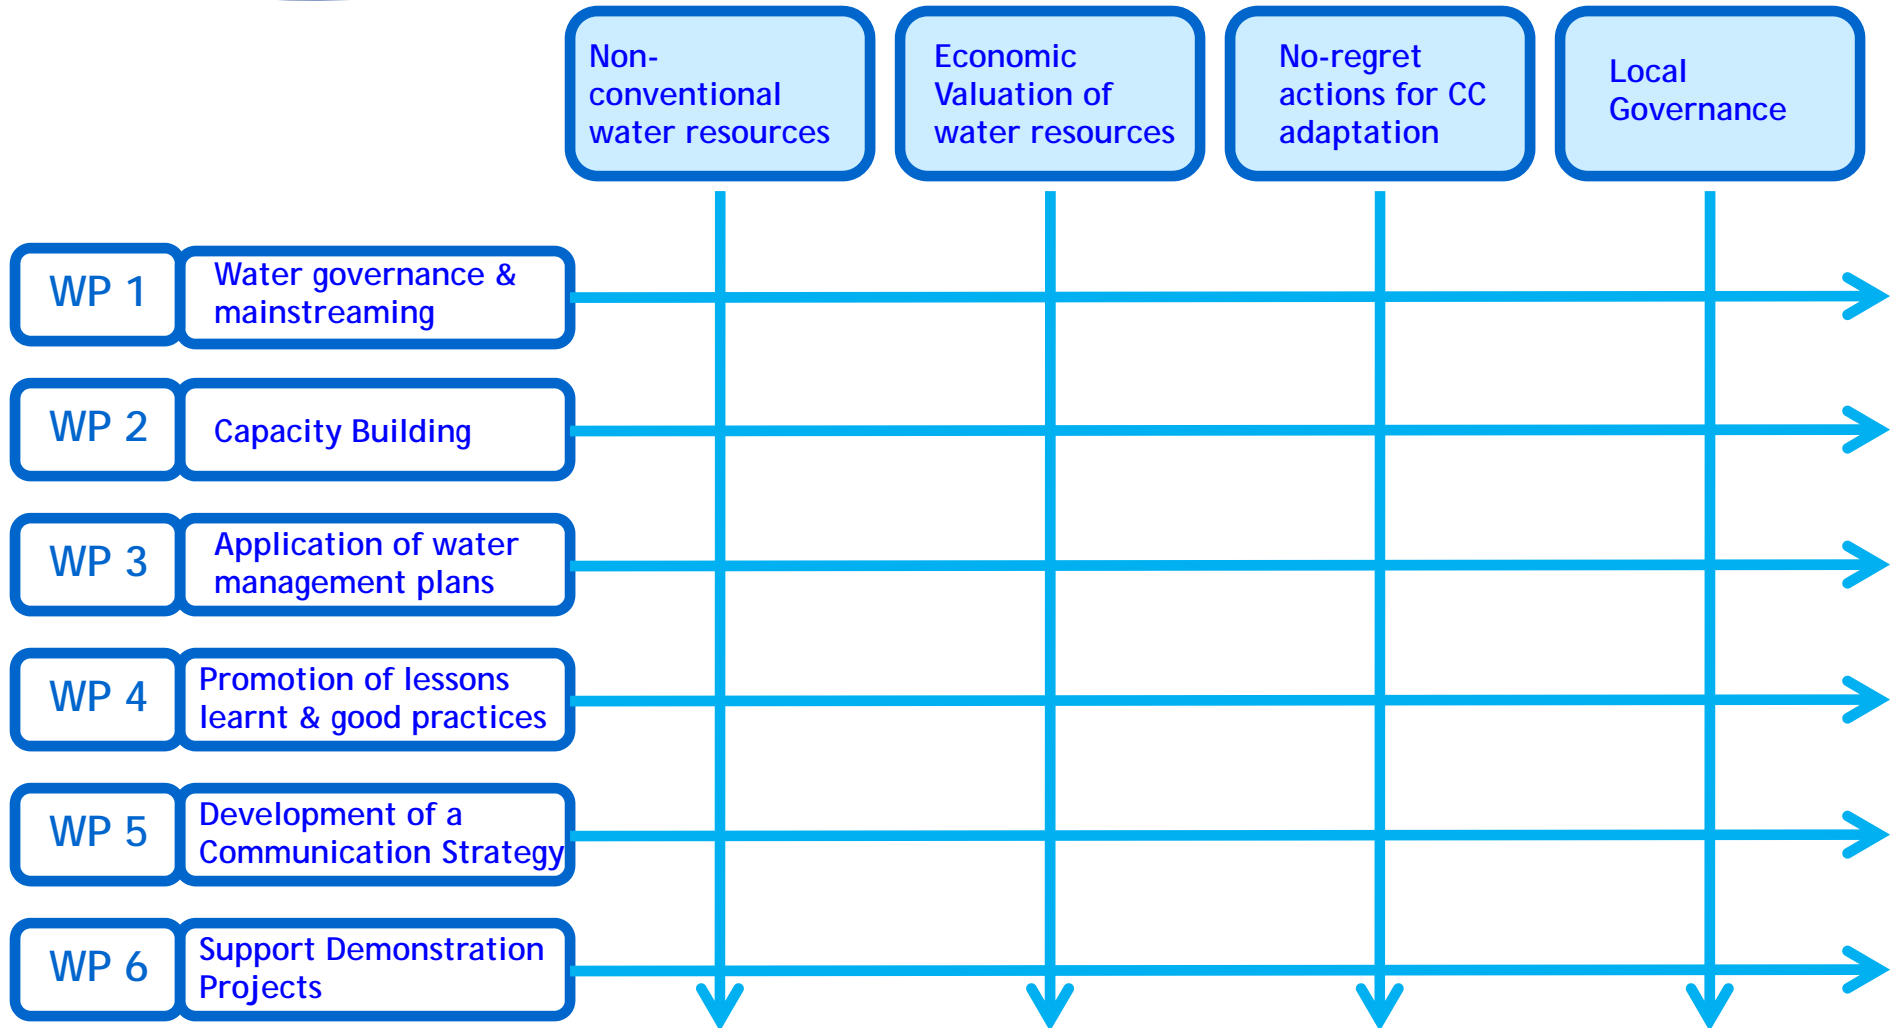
Non-conventional water resources

Economic Valuation of water resources

No-regret actions for CC adaptation

Local Governance

WP 1 Water governance & mainstreaming

WP 2 Capacity Building

WP 3 Application of water management plans

WP 4 Promotion of lessons learnt & good practices

WP 5 Development of a Communication Strategy

WP 6 Support Demonstration Projects